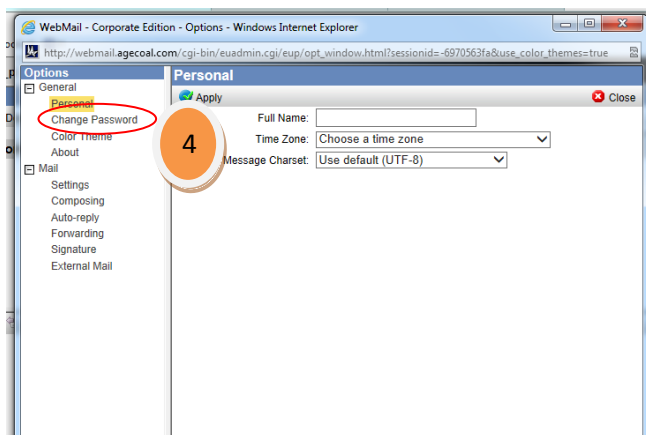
WebMail - Corporate Edition - Options - Windows Internet Explorer

http://webmail.agecoal.com/cgi-bin/euadmin.cgi/eup/opt_window.html?sessionid=-6970563fa&use_color_themes=true

Options
General
Personal
Change Password
Color Theme
About
Mail
Settings
Composing
Auto-reply
Forwarding
Signature
External Mail

Personal
Apply
Close

4

Full Name:
Time Zone: Choose a time zone
Message Charset: Use default (UTF-8)